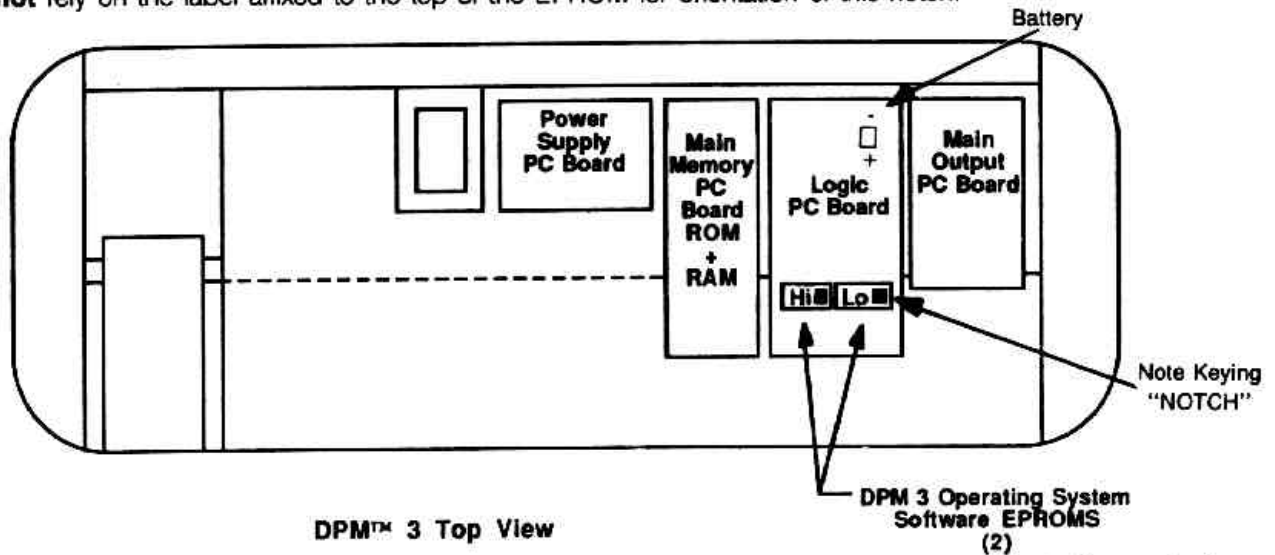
not rely on the label affixed to the top of the EPROM for orientation of this notch.

Battery

Power Supply PC Board

Main Memory PC Board ROM + RAM

-
+
Logic PC Board

Main Output PC Board

Hi Lo

Note Keying "NOTCH"

DPM 3 Operating System Software EPROMS (2)

DPM™ 3 Top View